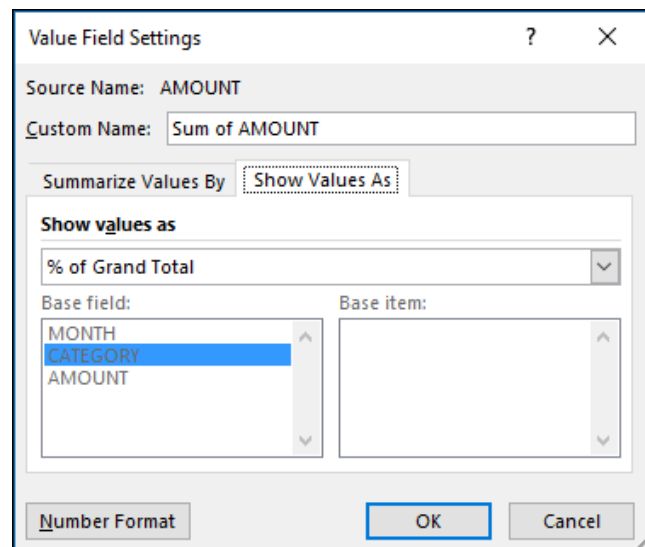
Value Field Settings

?

X

Source Name: AMOUNT

Custom Name: Sum of AMOUNT

Summarize Values By

Show Values As

Show values as

% of Grand Total

Base field:

MONTH
CATEGORY
AMOUNT

Base item:

Number Format

OK

Cancel